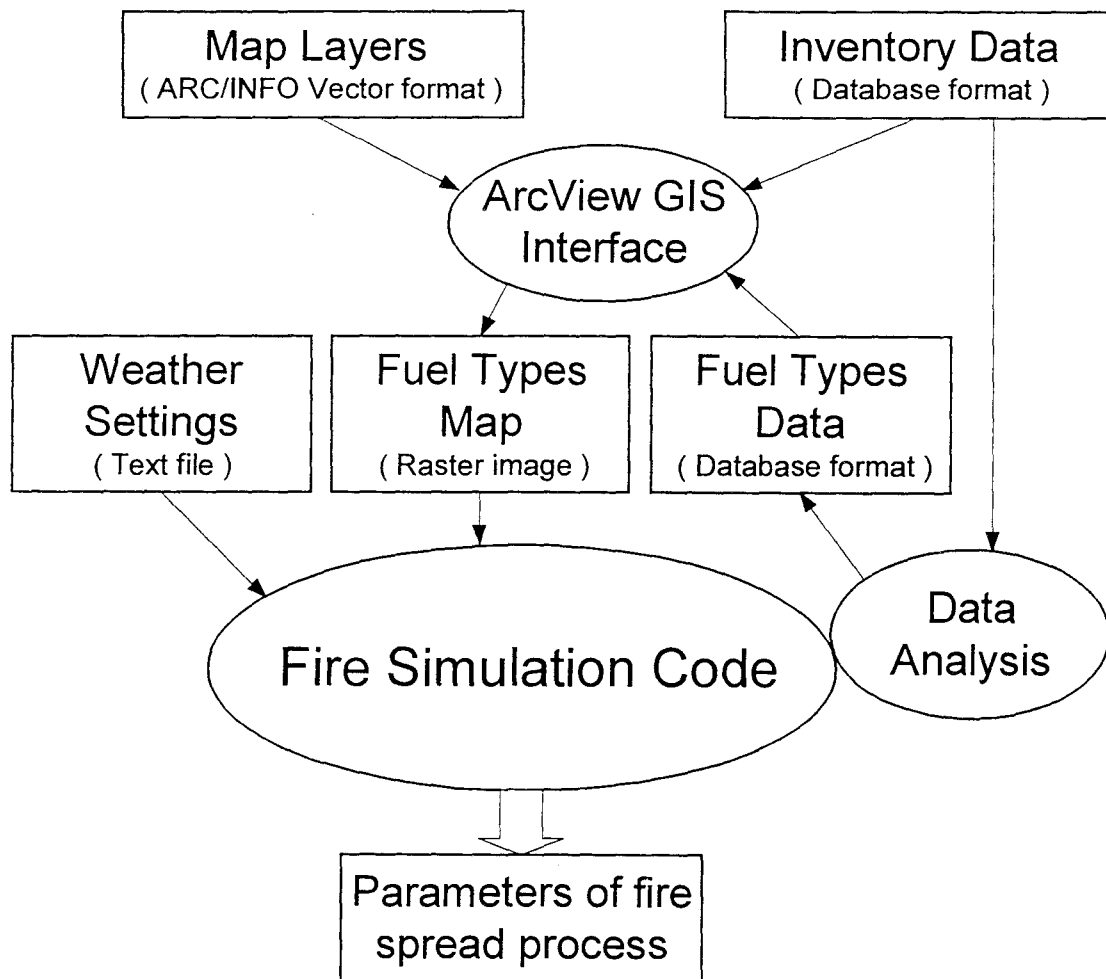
Map Layers
( ARC/INFO Vector format )

Inventory Data
( Database format )

ArcView GIS Interface

Weather Settings
( Text file )

Fuel Types Map
( Raster image )

Fuel Types Data
( Database format )

Fire Simulation Code

Data Analysis

Parameters of fire spread process